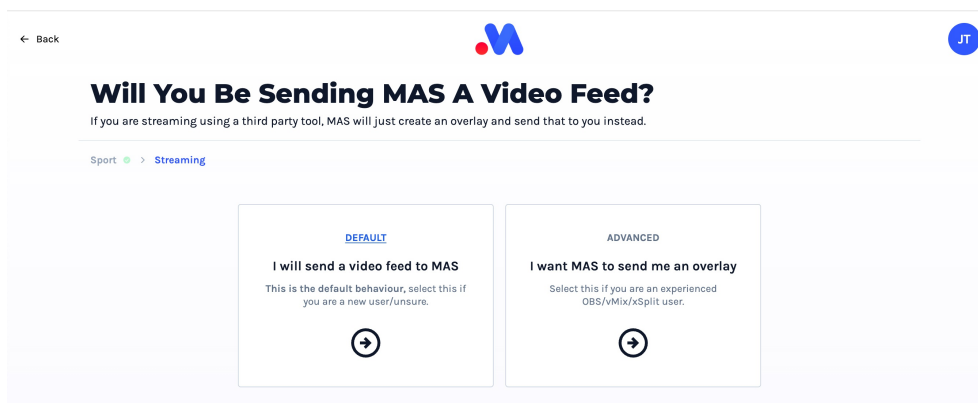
← Back

JT

Will You Be Sending MAS A Video Feed?

If you are streaming using a third party tool, MAS will just create an overlay and send that to you instead.

Sport > Streaming

DEFAULT

I will send a video feed to MAS

This is the default behaviour, select this if you are a new user/unsure.

ADVANCED

I want MAS to send me an overlay

Select this if you are an experienced OBS/vMix/xSplit user.